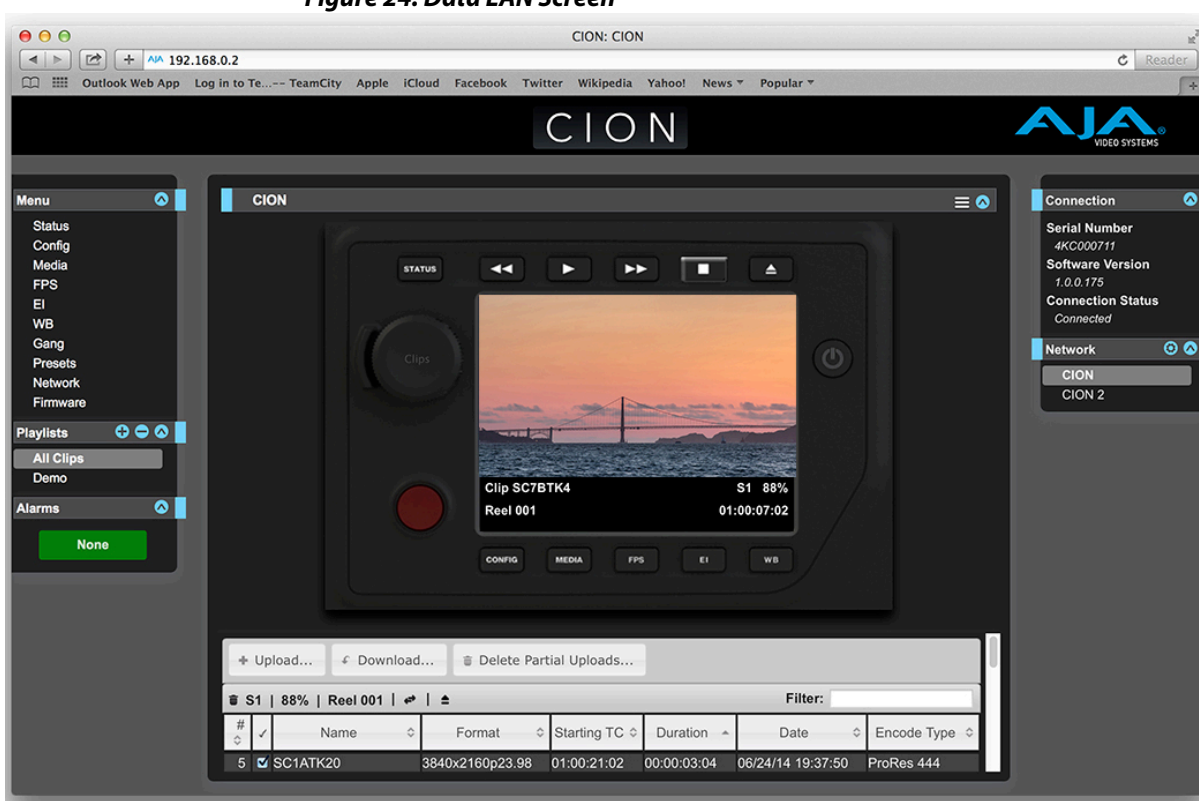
Figure 24. Data LAN Screen

CION: CION

192.168.0.2

Reader

Outlook Web App Log in to Te...-- TeamCity Apple iCloud Facebook Twitter Wikipedia Yahoo! News Popular

CION

AJA VIDEO SYSTEMS

Menu
Status
Config
Media
FPS
EI
WB
Gang
Presets
Network
Firmware

Playlists
All Clips
Demo

Alarms
None

CION

STATUS

Clips

Clip SC7BTK4 S1 88%
Reel 001 01:00:07:02

CONFIG MEDIA FPS EI WB

+ Upload... Download... Delete Partial Uploads...

S1 | 88% | Reel 001 | | Filter:

| # | ✓ | Name | Format | Starting TC | Duration | Date | Encode Type |
|---|---|---|---|---|---|---|---|
| 5 | ☑ | SC1ATK20 | 3840x2160p23.98 | 01:00:21:02 | 00:00:03:04 | 06/24/14 19:37:50 | ProRes 444 |

Connection
Serial Number
4KC000711
Software Version
1.0.0.175
Connection Status
Connected

Network
CION
CION 2